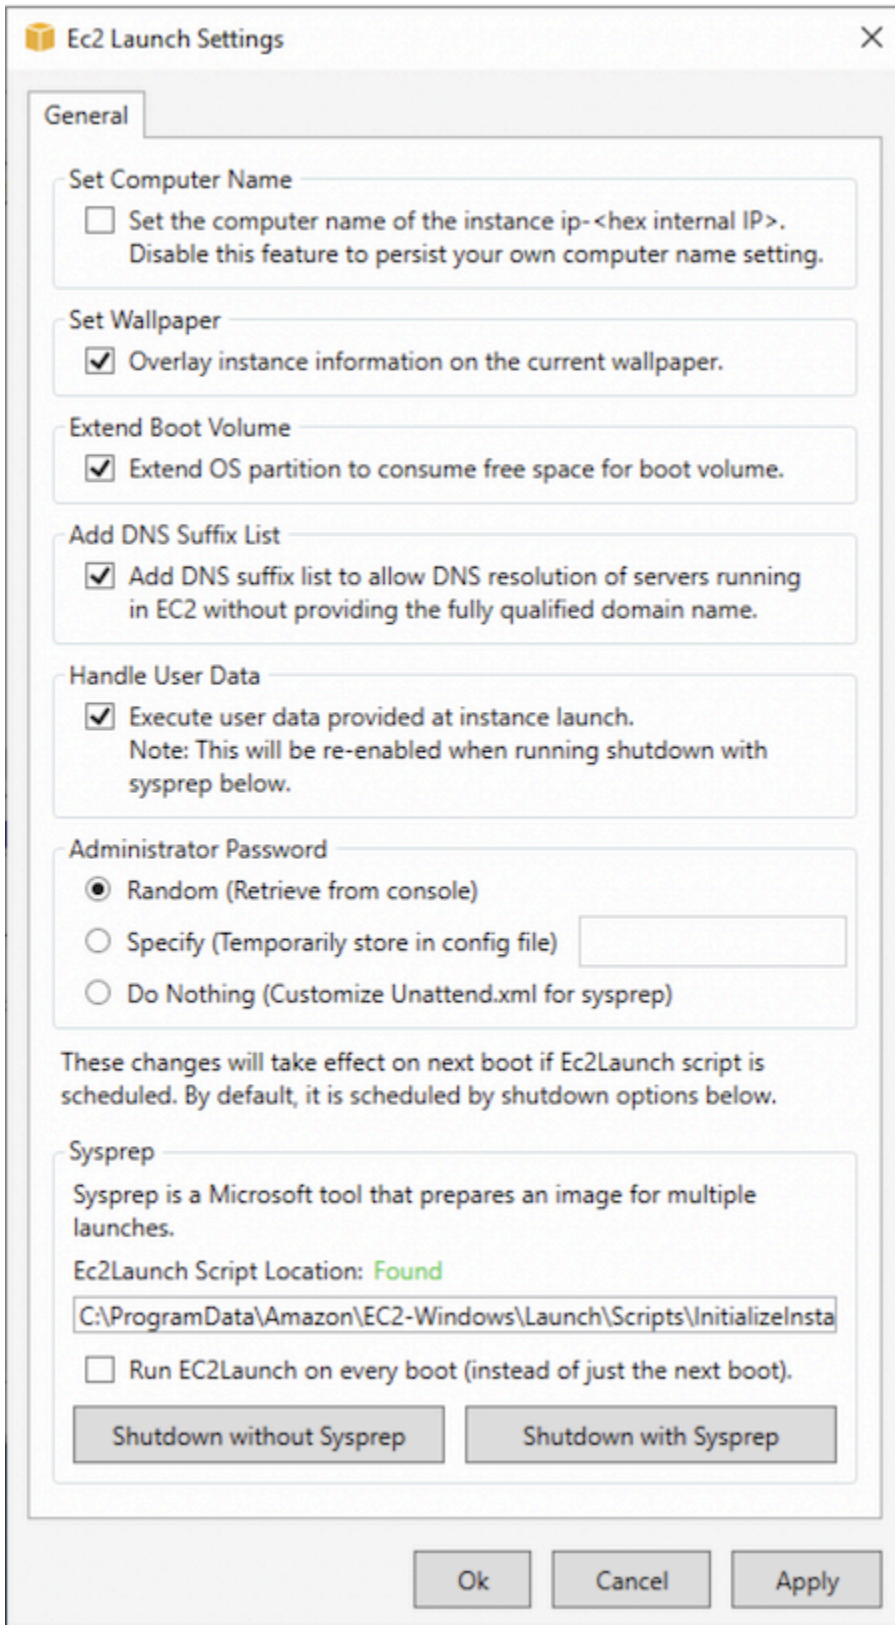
Ec2 Launch Settings

General

Set Computer Name

Set the computer name of the instance ip-<hex internal IP>. Disable this feature to persist your own computer name setting.

Set Wallpaper

Overlay instance information on the current wallpaper.

Extend Boot Volume

Extend OS partition to consume free space for boot volume.

Add DNS Suffix List

Add DNS suffix list to allow DNS resolution of servers running in EC2 without providing the fully qualified domain name.

Handle User Data

Execute user data provided at instance launch.
Note: This will be re-enabled when running shutdown with sysprep below.

Administrator Password

Random (Retrieve from console)

Specify (Temporarily store in config file)

Do Nothing (Customize Unattend.xml for sysprep)

These changes will take effect on next boot if Ec2Launch script is scheduled. By default, it is scheduled by shutdown options below.

Sysprep

Sysprep is a Microsoft tool that prepares an image for multiple launches.

Ec2Launch Script Location: Found

C:\ProgramData\Amazon\EC2-Windows\Launch\Scripts\InitializeInsta

Run EC2Launch on every boot (instead of just the next boot).

Shutdown without Sysprep

Shutdown with Sysprep

Ok

Cancel

Apply